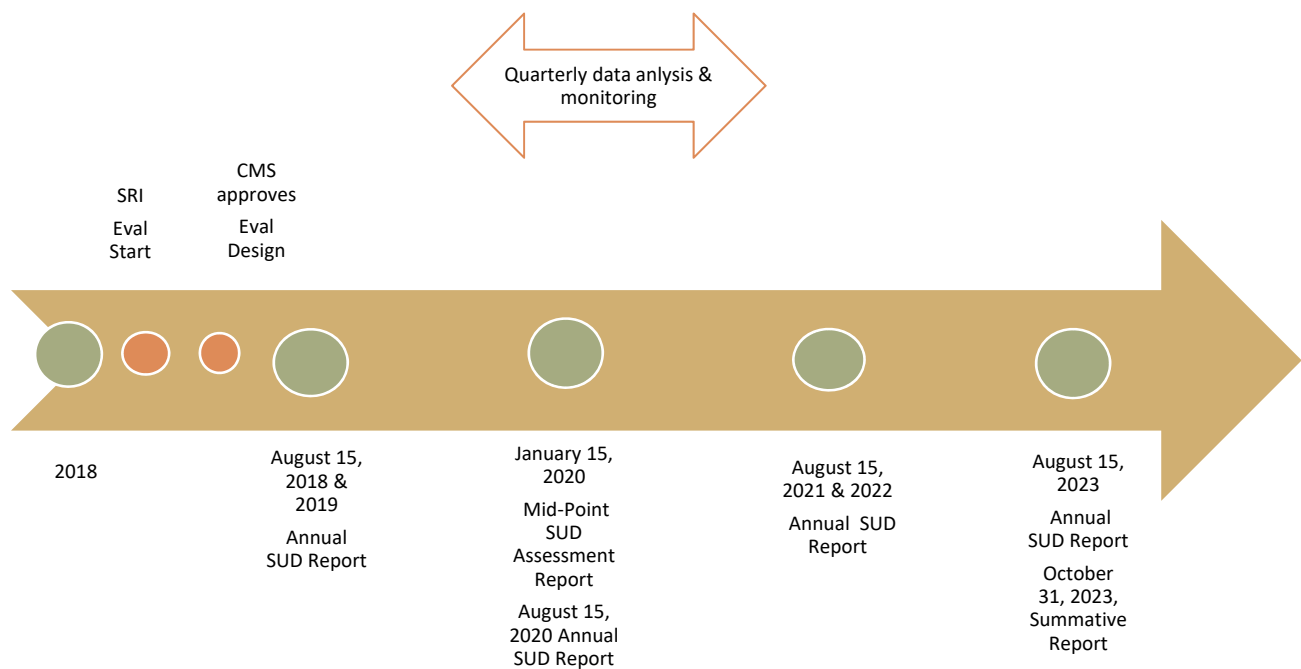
Quarterly data anlysis & monitoring

SRI

Eval Start

CMS approves

Eval Design

2018

August 15, 2018 & 2019

Annual SUD Report

January 15, 2020

Mid-Point SUD Assessment Report

August 15, 2020 Annual SUD Report

August 15, 2021 & 2022

Annual SUD Report

August 15, 2023

Annual SUD Report

October 31, 2023, Summative Report